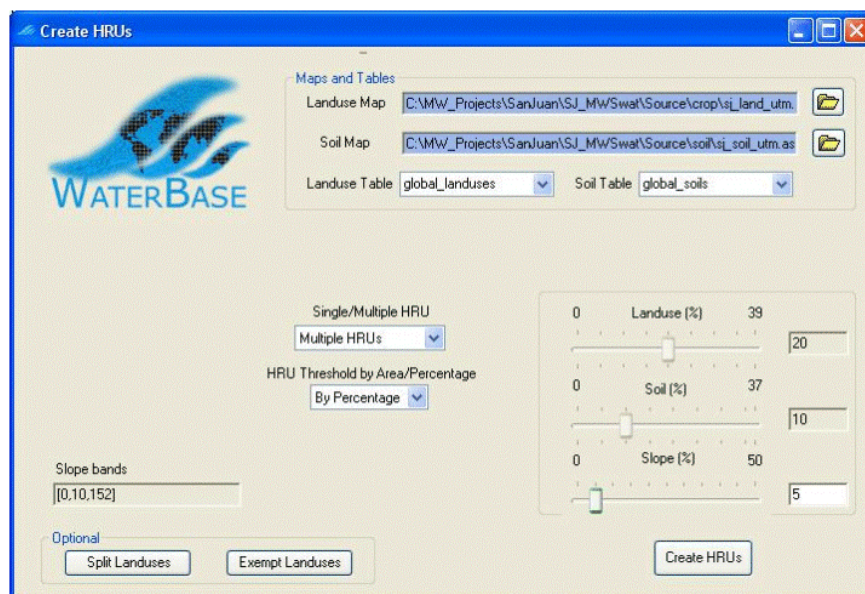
Create HRUs

WaterBase

Maps and Tables

Landuse Map C:\MW_Projects\SanJuan\SJ_MWSwat\Source\crop\sj_land_utm.

Soil Map C:\MW_Projects\SanJuan\SJ_MWSwat\Source\soil\sj_soil_utm.as

Landuse Table global_landuses

Soil Table global_soils

Single/Multiple HRU

Multiple HRUs

HRU Threshold by Area/Percentage

By Percentage

0 Landuse (%) 39

20

0 Soil (%) 37

10

0 Slope (%) 50

5

Slope bands

[0,10,152]

Optional

Split Landuses

Exempt Landuses

Create HRUs